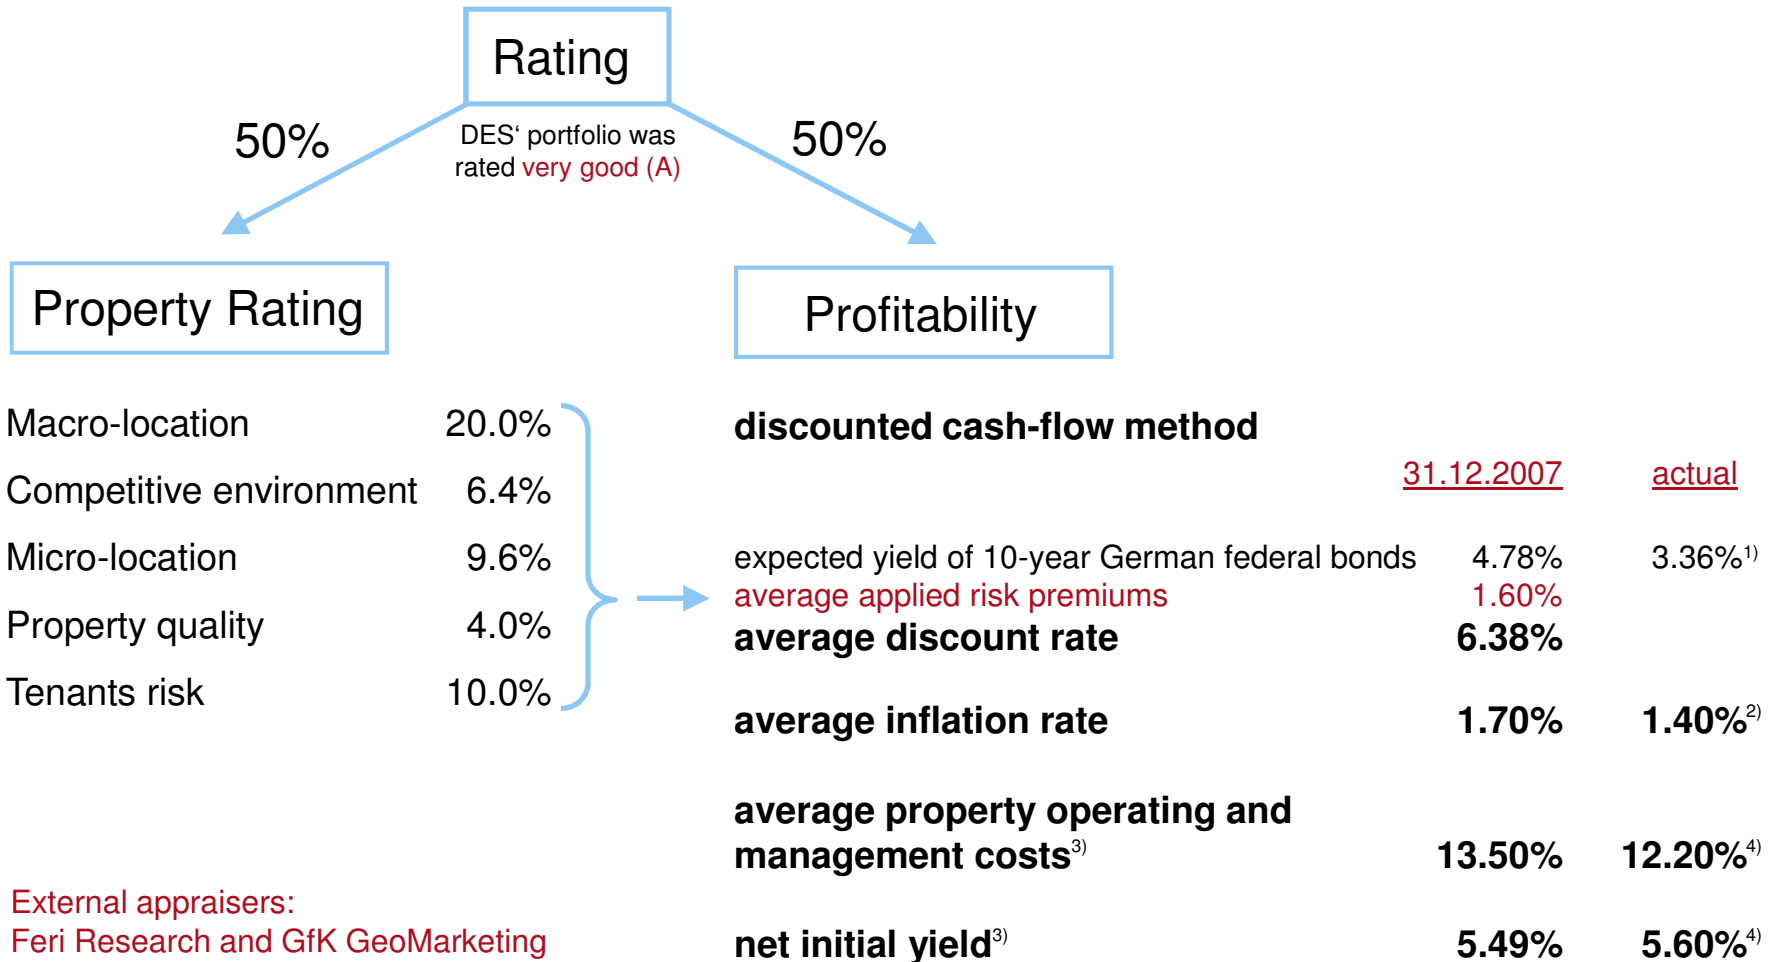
Rating

50%

DES‘ portfolio was rated very good (A)

50%

Property Rating

Profitability

| | |
|---|---|
| Macro-location | 20.0% |
| Competitive environment | 6.4% |
| Micro-location | 9.6% |
| Property quality | 4.0% |
| Tenants risk | 10.0% |

discounted cash-flow method

| | 31.12.2007 | actual |
|---|---|---|
| expected yield of 10-year German federal bonds | 4.78% | 3.36%$^{1)}$ |
| average applied risk premiums | 1.60% | |
| average discount rate | 6.38% | |
| average inflation rate | 1.70% | 1.40%$^{2)}$ |
| average property operating and management costs$^{3)}$ | 13.50% | 12.20%$^{4)}$ |
| net initial yield$^{3)}$ | 5.49% | 5.60%$^{4)}$ |

External appraisers:
Feri Research and GfK GeoMarketing